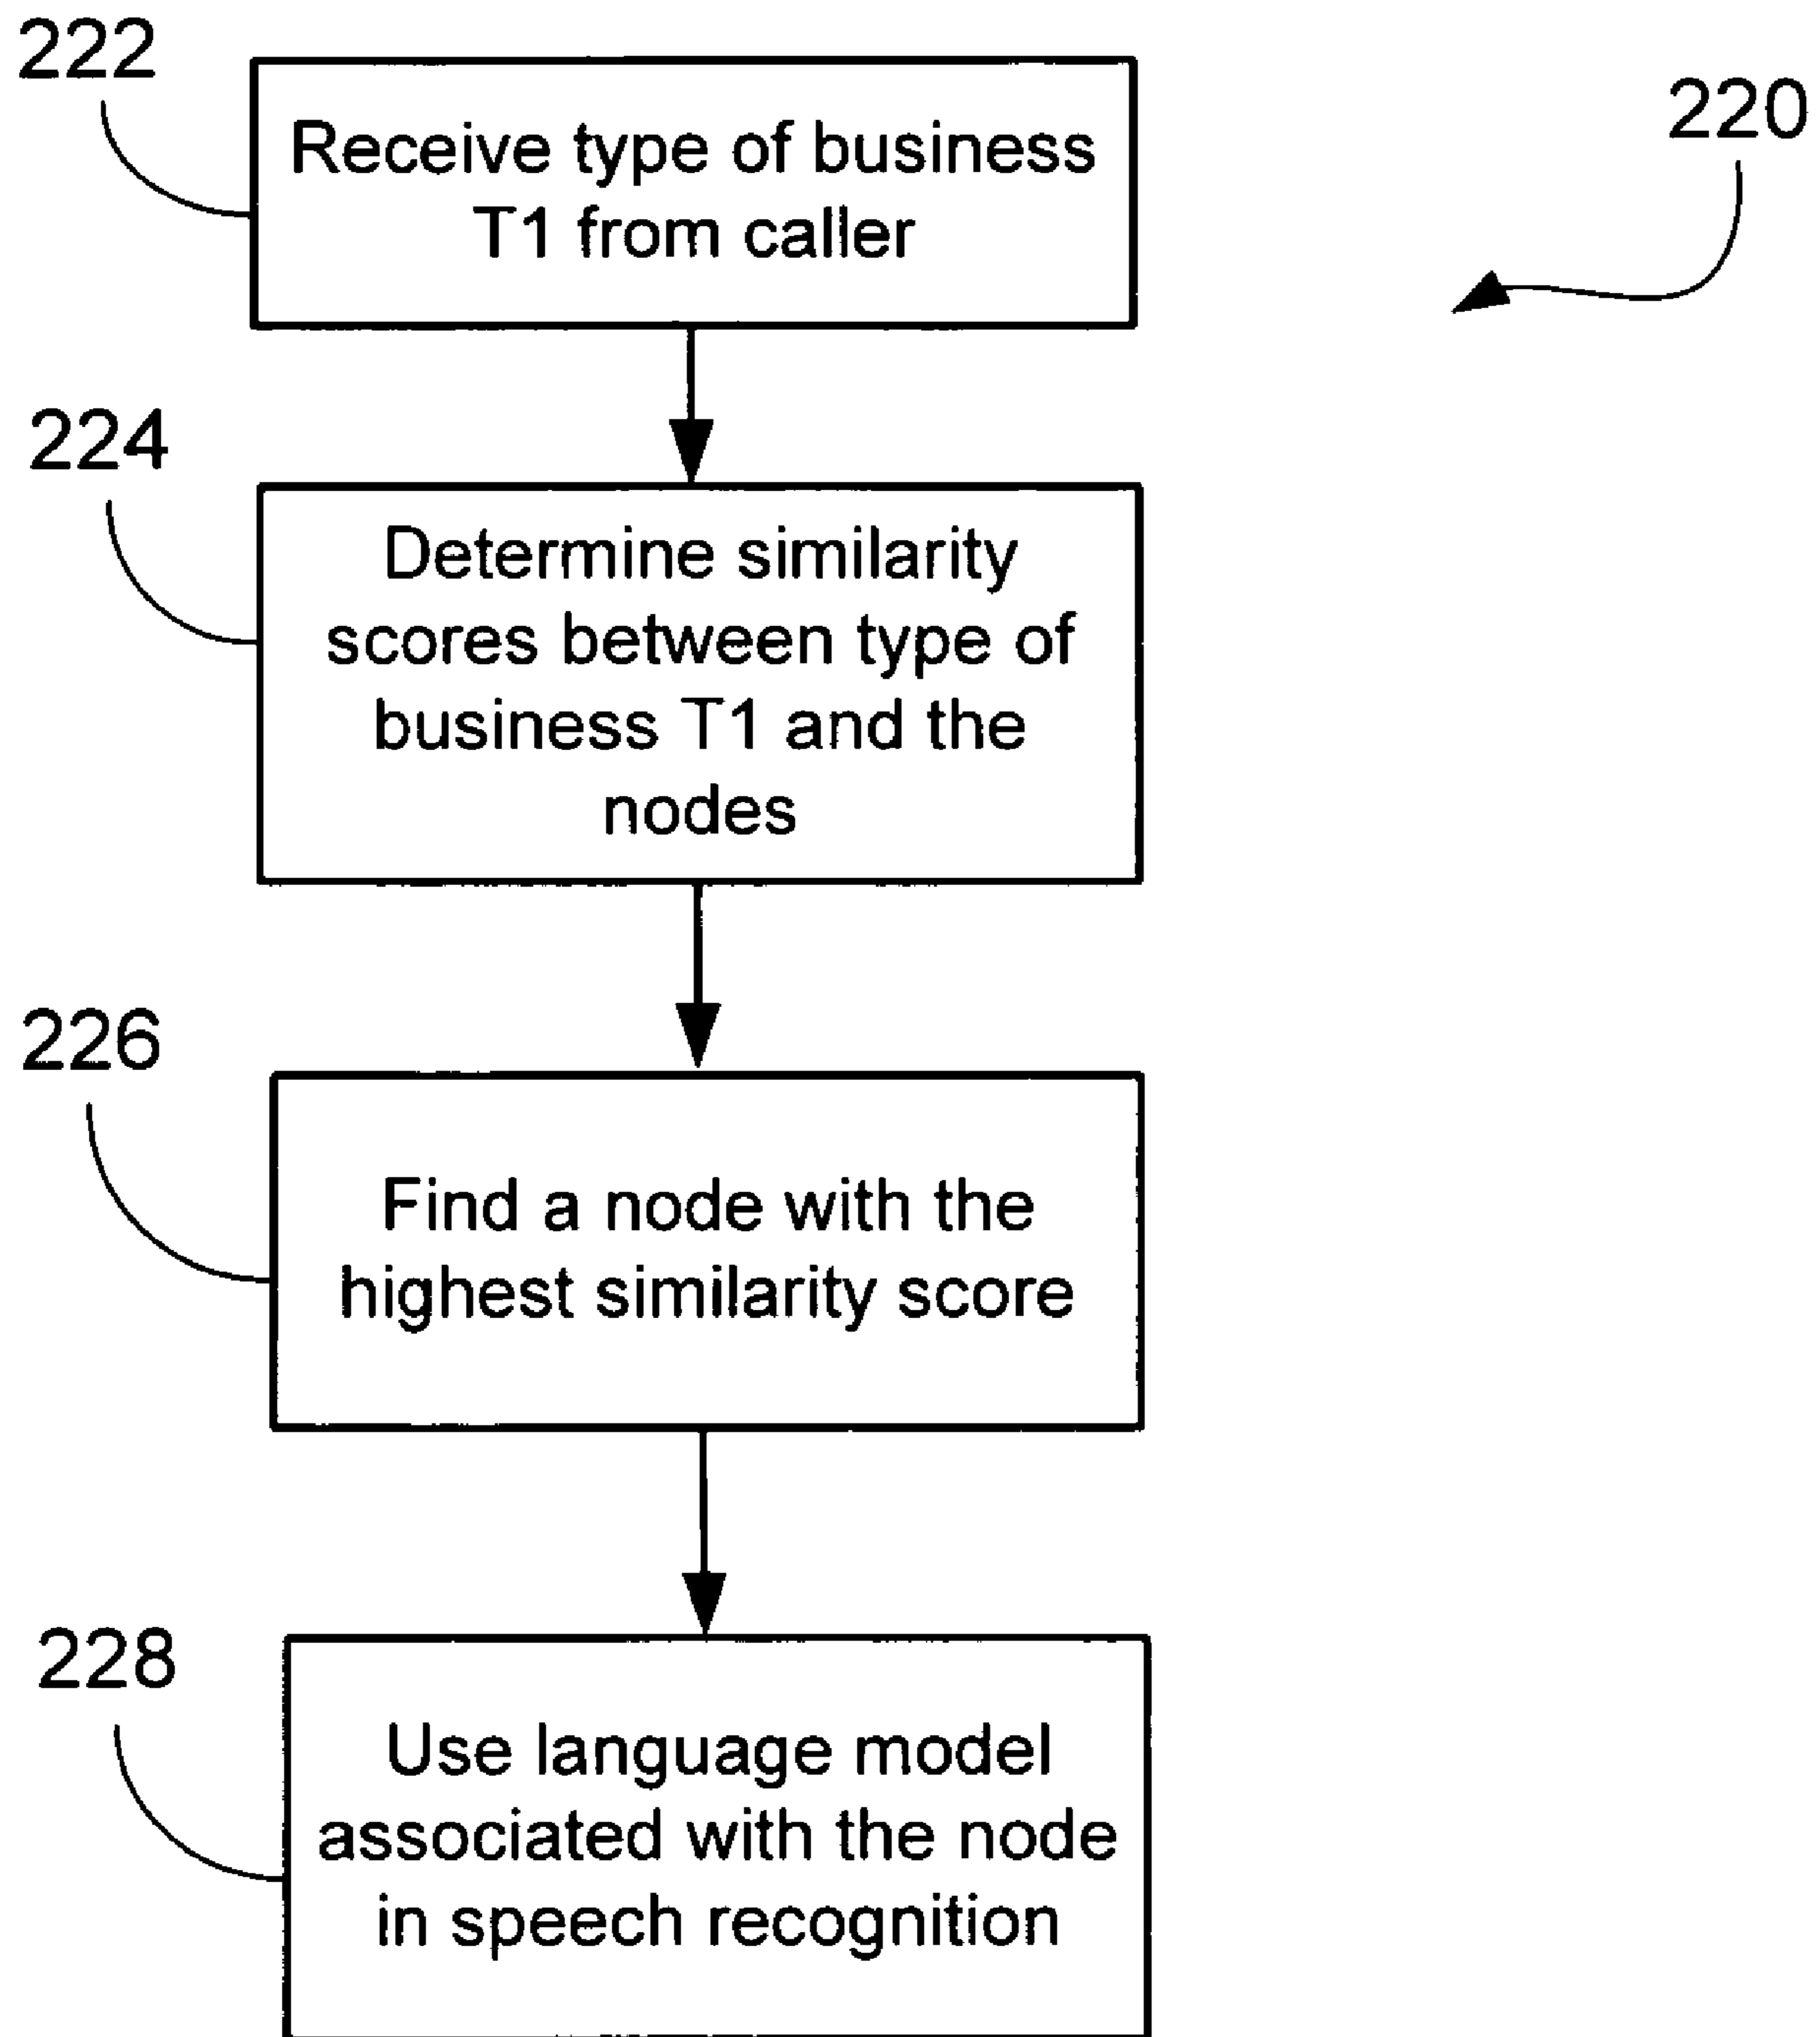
222

Receive type of business T1 from caller

220

224

Determine similarity scores between type of business T1 and the nodes

226

Find a node with the highest similarity score

228

Use language model associated with the node in speech recognition